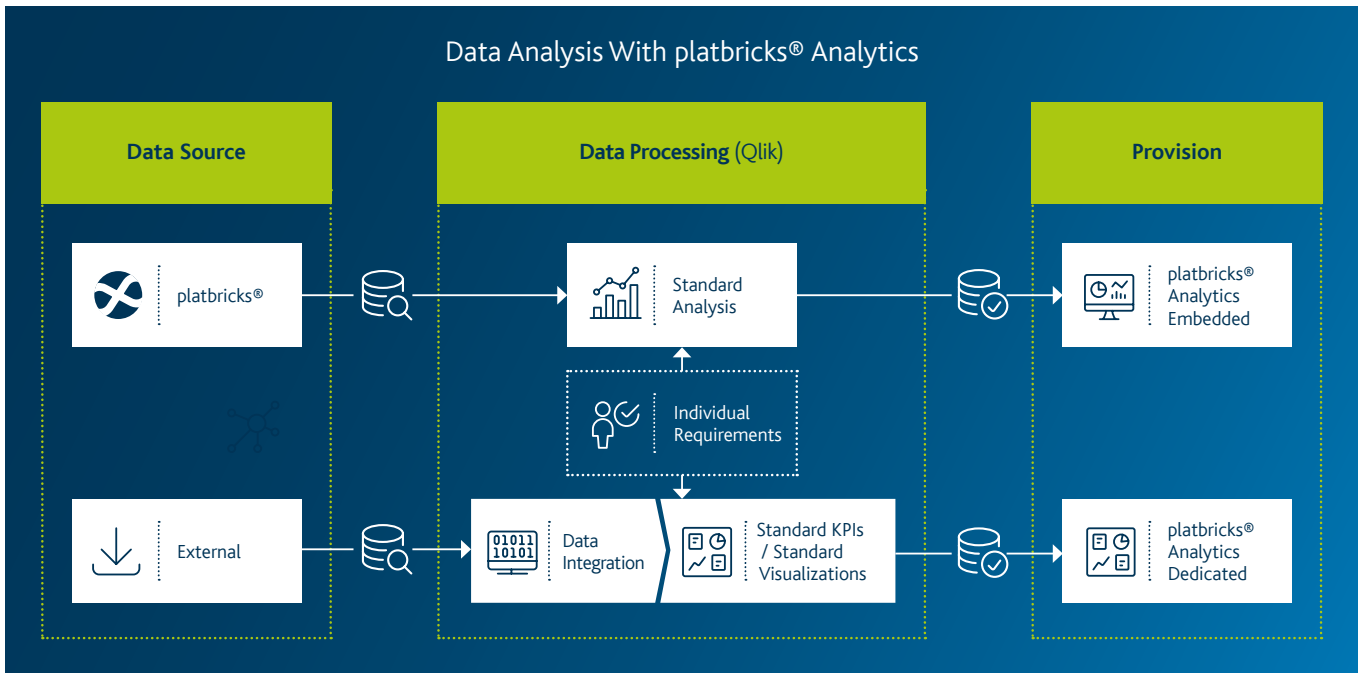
Data Analysis With platbricks® Analytics

Data Source

Data Processing (Qlik)

Provision

platbricks®

Standard Analysis

platbricks® Analytics Embedded

Individual Requirements

External

01011
10101

Data Integration

Standard KPIs / Standard Visualizations

platbricks® Analytics Dedicated